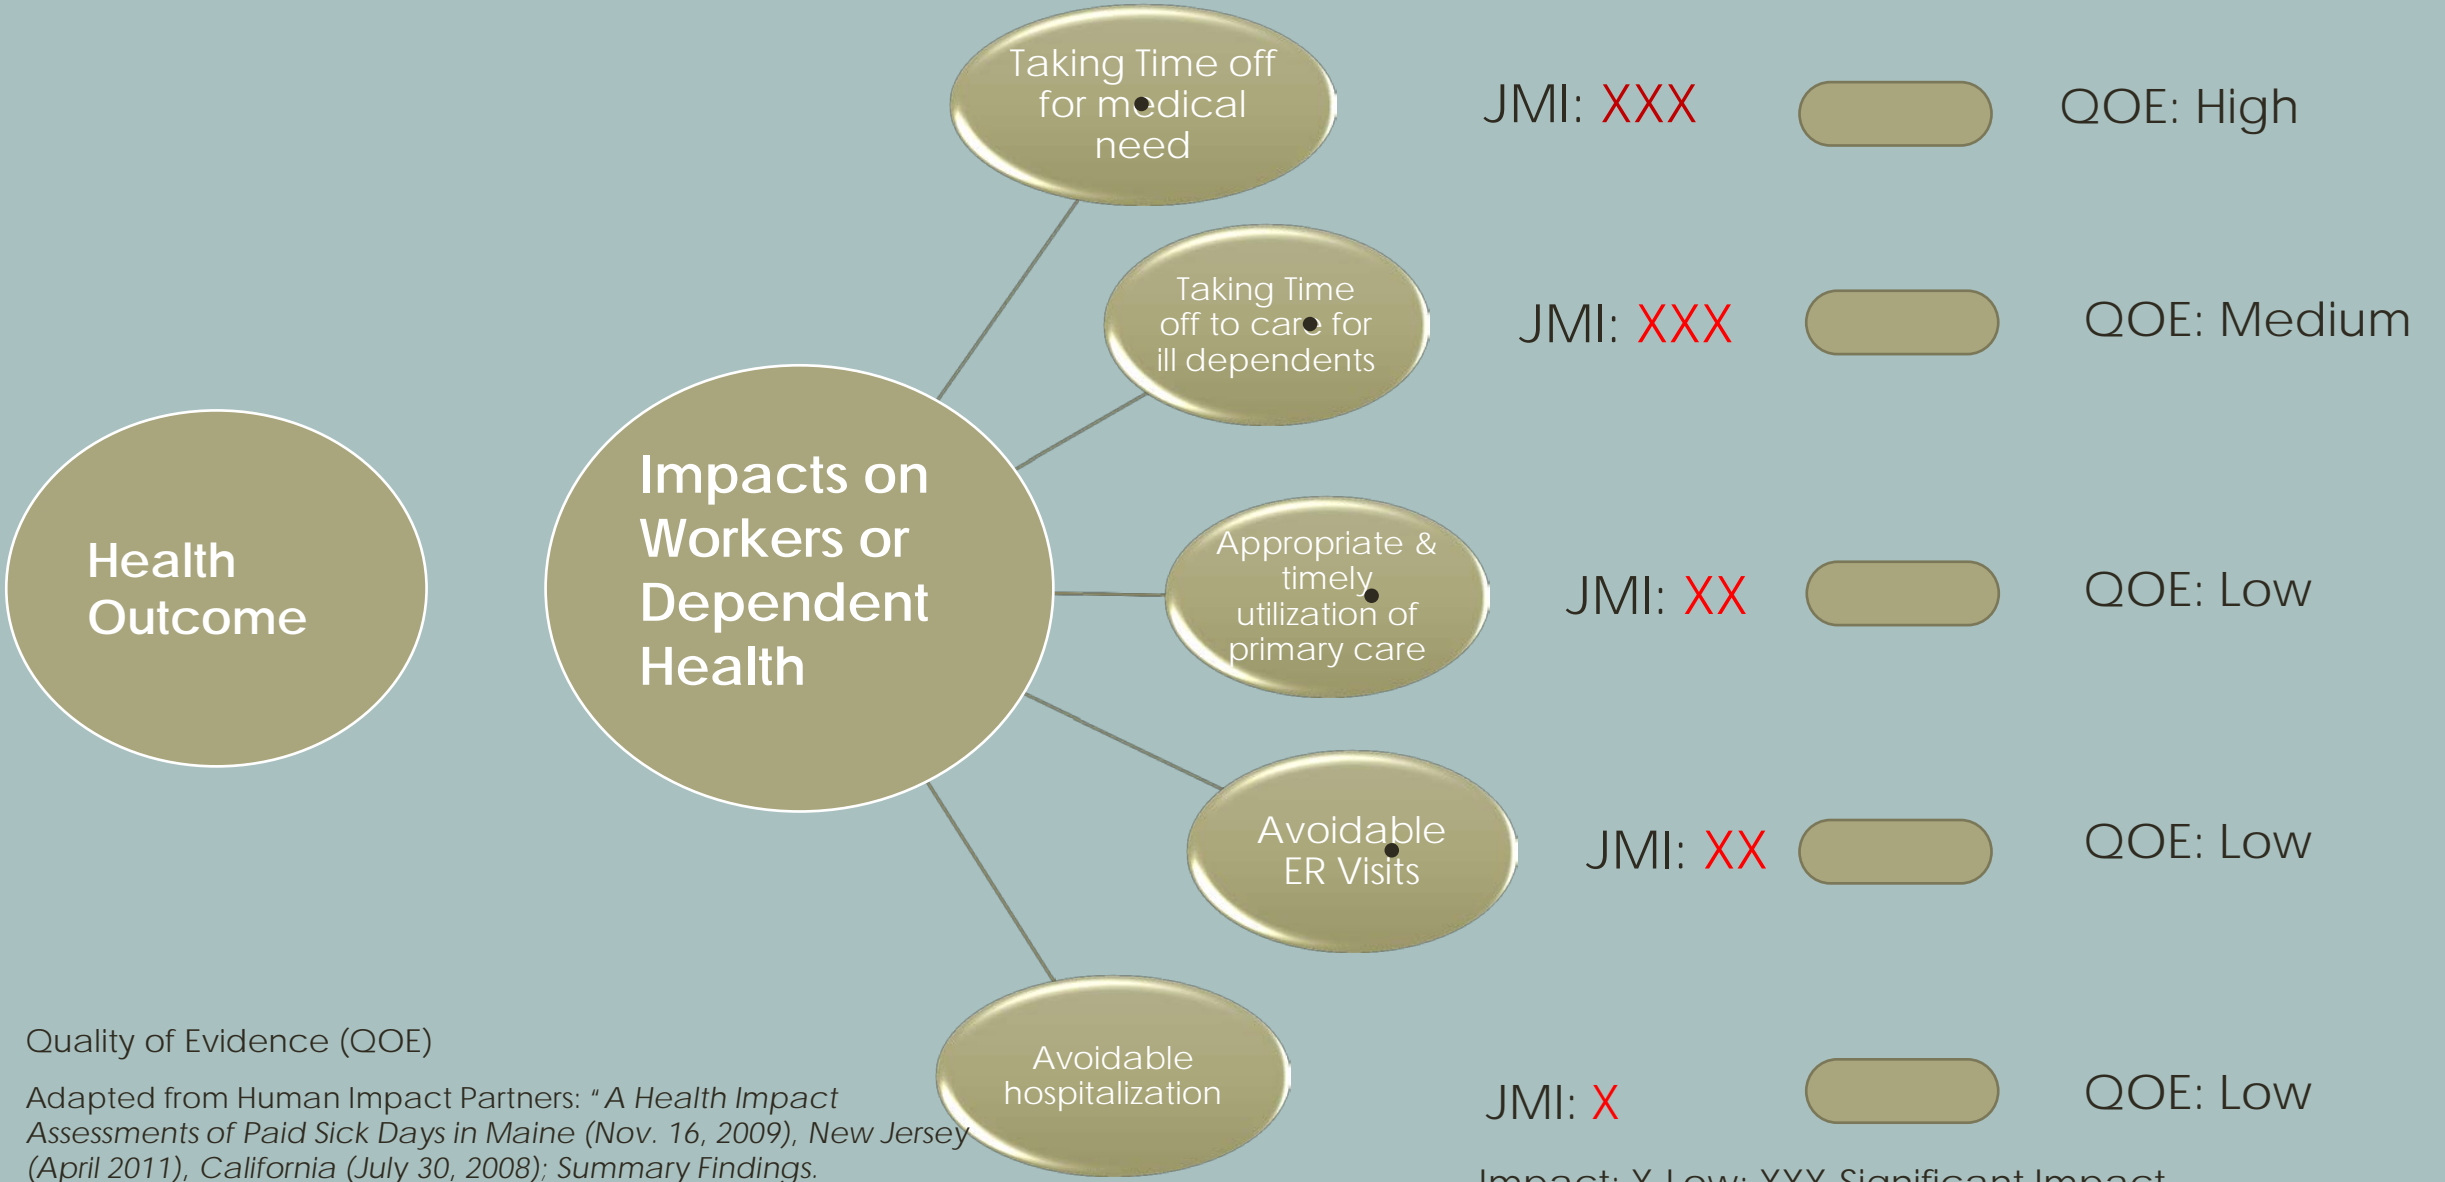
Health Outcome

Impacts on Workers or Dependent Health

Taking Time off for medical need

JMI: XXX

QOE: High

Taking Time off to care for ill dependents

JMI: XXX

QOE: Medium

Appropriate & timely utilization of primary care

JMI: XX

QOE: Low

Avoidable ER Visits

JMI: XX

QOE: Low

Avoidable hospitalization

JMI: X

QOE: Low

Quality of Evidence (QOE)

Adapted from Human Impact Partners: "*A Health Impact Assessments of Paid Sick Days in Maine (Nov. 16, 2009), New Jersey (April 2011), California (July 30, 2008); Summary Findings.*

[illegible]